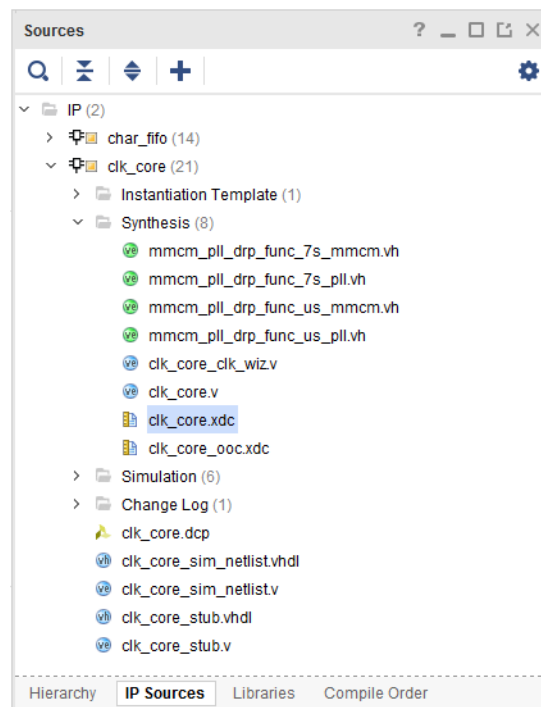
Sources ? _ □ ⧉ X

IP (2)
char_fifo (14)
clk_core (21)
Instantiation Template (1)
Synthesis (8)
mmcm_pll_drp_func_7s_mmcm.vh
mmcm_pll_drp_func_7s_pll.vh
mmcm_pll_drp_func_us_mmcm.vh
mmcm_pll_drp_func_us_pll.vh
clk_core_clk_wiz.v
clk_core.v
clk_core.xdc
clk_core_ooc.xdc
Simulation (6)
Change Log (1)
clk_core.dcp
clk_core_sim_netlist.vhdl
clk_core_sim_netlist.v
clk_core_stub.vhdl
clk_core_stub.v

Hierarchy | IP Sources | Libraries | Compile Order